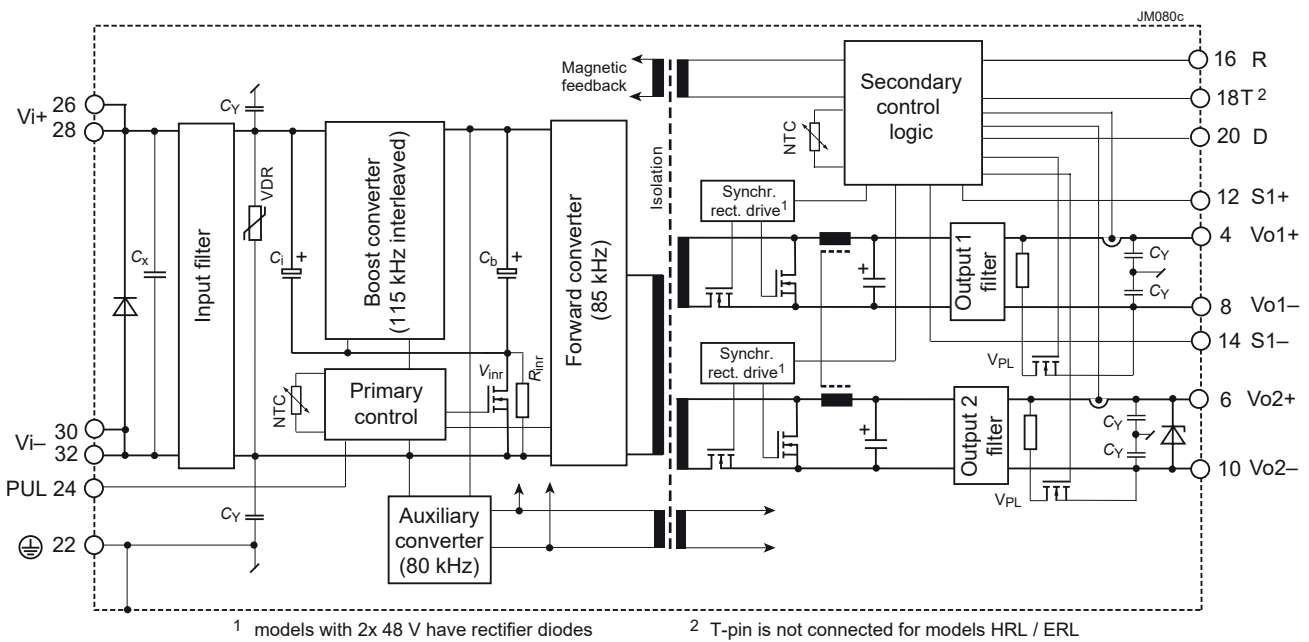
JM080c

Vi+ 26
28

Vi– 30
32

PUL 24

22

$C_Y$

$C_x$

Input filter

VDR

$C_i$ +

Boost converter (115 kHz interleaved)

$C_b$ +

Forward converter (85 kHz)

NTC

Primary control

$V_{inr}$

$R_{inr}$

$C_Y$

Auxiliary converter (80 kHz)

Magnetic feedback

Isolation

Secondary control logic

NTC

Synchr. rect. drive$^1$

Synchr. rect. drive$^1$

Output 1 filter

Output 2 filter

$C_Y$
$C_Y$
$C_Y$
$C_Y$

$V_{PL}$
$V_{PL}$

16 R
18T $^2$
20 D
12 S1+
4 Vo1+
8 Vo1–
14 S1–
6 Vo2+
10 Vo2–

$^1$ models with 2x 48 V have rectifier diodes

$^2$ T-pin is not connected for models HRL / ERL